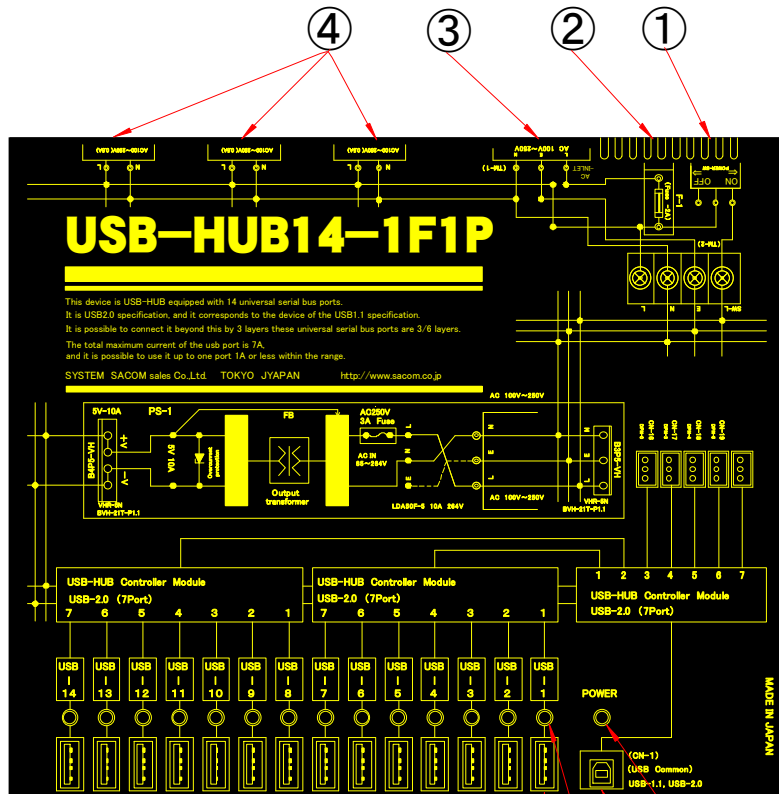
④ ③ ② ①

USB-HUB14-1F1P

This device is USB-HUB equipped with 14 universal serial bus ports.
It is USB2.0 specification, and it corresponds to the device of the USB1.1 specification.
It is possible to connect it beyond this by 3 layers these universal serial bus ports are 3/6 layers.

The total maximum current of the usb port is 7A.
and it is possible to use it up to one port 1A or less within the range.

SYSTEM SACOM sales Co.,Ltd. TOKYO JYAPAN http://www.sacom.co.jp

AC 100V~250V
INLET
OFF ON
F-1
(fuse 5A)

5V-10A PS-1
FB
AC250V 3A Fuse
AC IN 85~264V
Output transformer
5V 10A
B4P5-VH
VHR-5N SVH-21T-P1.1
LDA50F-5 10A 264V
AC 100V~250V
B3P5-VH
VHR-5N SVH-21T-P1.1

USB-HUB Controller Module
USB-2.0 (7Port)
7 6 5 4 3 2 1

USB-HUB Controller Module
USB-2.0 (7Port)
7 6 5 4 3 2 1

1 2 3 4 5 6 7
USB-HUB Controller Module
USB-2.0 (7Port)

USB 14 USB 13 USB 12 USB 11 USB 10 USB 9 USB 8 USB 7 USB 6 USB 5 USB 4 USB 3 USB 2 USB 1

POWER

(CN-1)
(USB Common)
USB-1.1, USB-2.0

MADE IN JAPAN